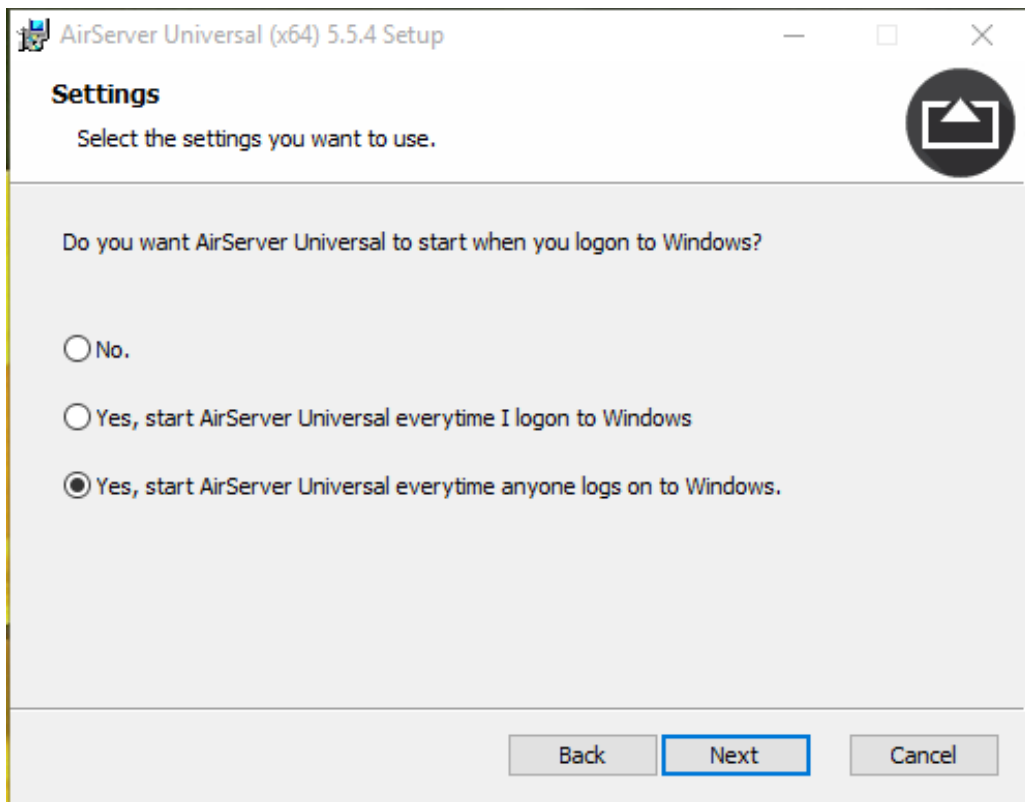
AirServer Universal (x64) 5.5.4 Setup

Settings

Select the settings you want to use.

Do you want AirServer Universal to start when you logon to Windows?

No.

Yes, start AirServer Universal everytime I logon to Windows

Yes, start AirServer Universal everytime anyone logs on to Windows.

Back Next Cancel